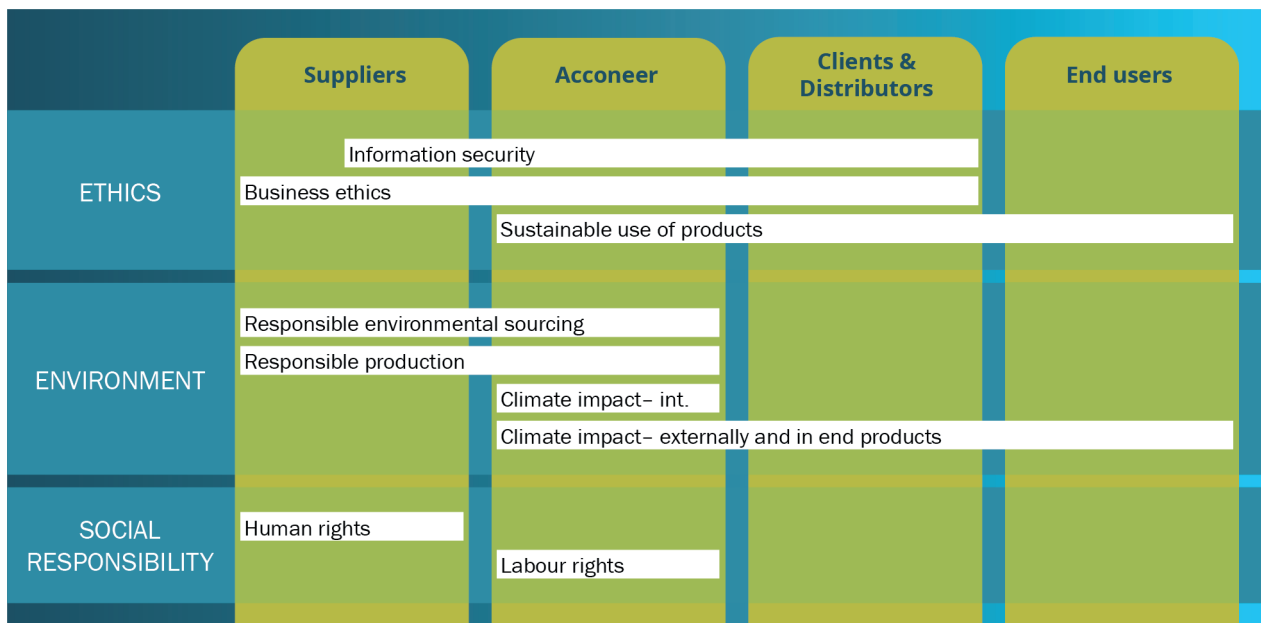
Suppliers

Acconeer

Clients & Distributors

End users

ETHICS

Information security

Business ethics

Sustainable use of products

ENVIRONMENT

Responsible environmental sourcing

Responsible production

Climate impact– int.

Climate impact– externally and in end products

SOCIAL RESPONSIBILITY

Human rights

Labour rights